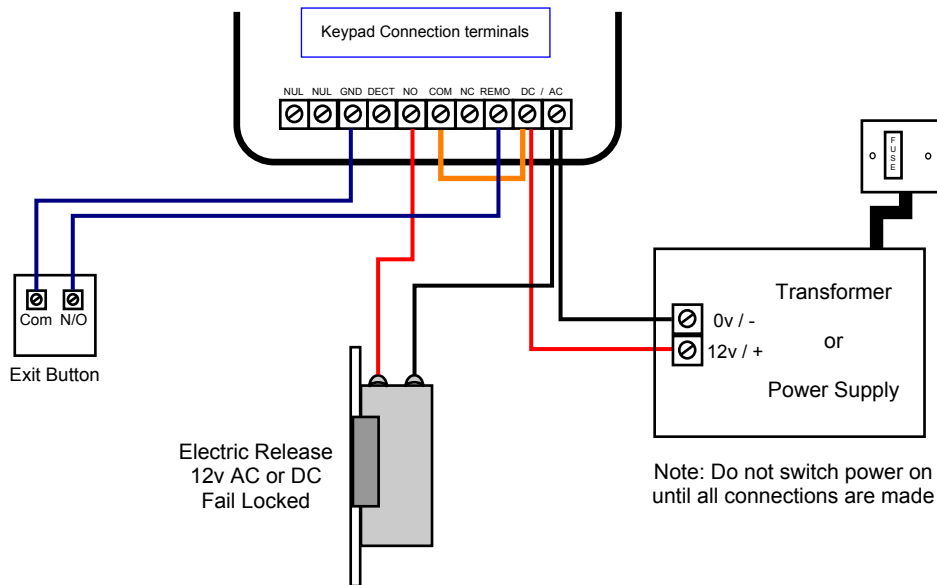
Keypad Connection terminals

NUL NUL GND DECT NO COM NC REMO DC / AC

F U S E

Com N/O

Exit Button

Transformer

or

Power Supply

0v / -

12v / +

Electric Release
12v AC or DC
Fail Locked

Note: Do not switch power on until all connections are made